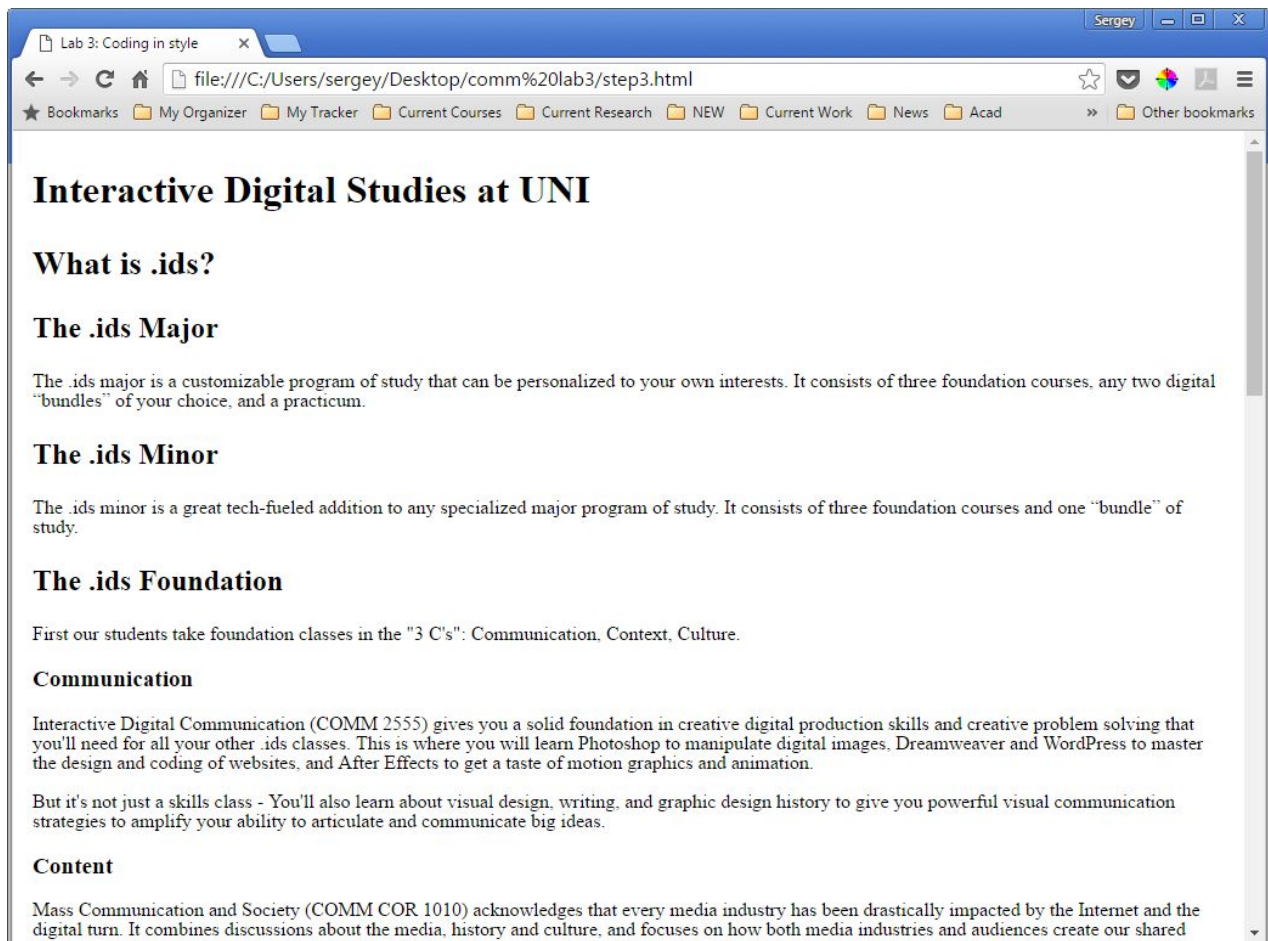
Sergey

Lab 3: Coding in style ×

file:///C:/Users/sergey/Desktop/comm%20lab3/step3.html

Bookmarks My Organizer My Tracker Current Courses Current Research NEW Current Work News Acad » Other bookmarks

Interactive Digital Studies at UNI

What is .ids?

The .ids Major

The .ids major is a customizable program of study that can be personalized to your own interests. It consists of three foundation courses, any two digital “bundles” of your choice, and a practicum.

The .ids Minor

The .ids minor is a great tech-fueled addition to any specialized major program of study. It consists of three foundation courses and one “bundle” of study.

The .ids Foundation

First our students take foundation classes in the "3 C's": Communication, Context, Culture.

Communication

Interactive Digital Communication (COMM 2555) gives you a solid foundation in creative digital production skills and creative problem solving that you'll need for all your other .ids classes. This is where you will learn Photoshop to manipulate digital images, Dreamweaver and WordPress to master the design and coding of websites, and After Effects to get a taste of motion graphics and animation.

But it's not just a skills class - You'll also learn about visual design, writing, and graphic design history to give you powerful visual communication strategies to amplify your ability to articulate and communicate big ideas.

Content

Mass Communication and Society (COMM COR 1010) acknowledges that every media industry has been drastically impacted by the Internet and the digital turn. It combines discussions about the media, history and culture, and focuses on how both media industries and audiences create our shared